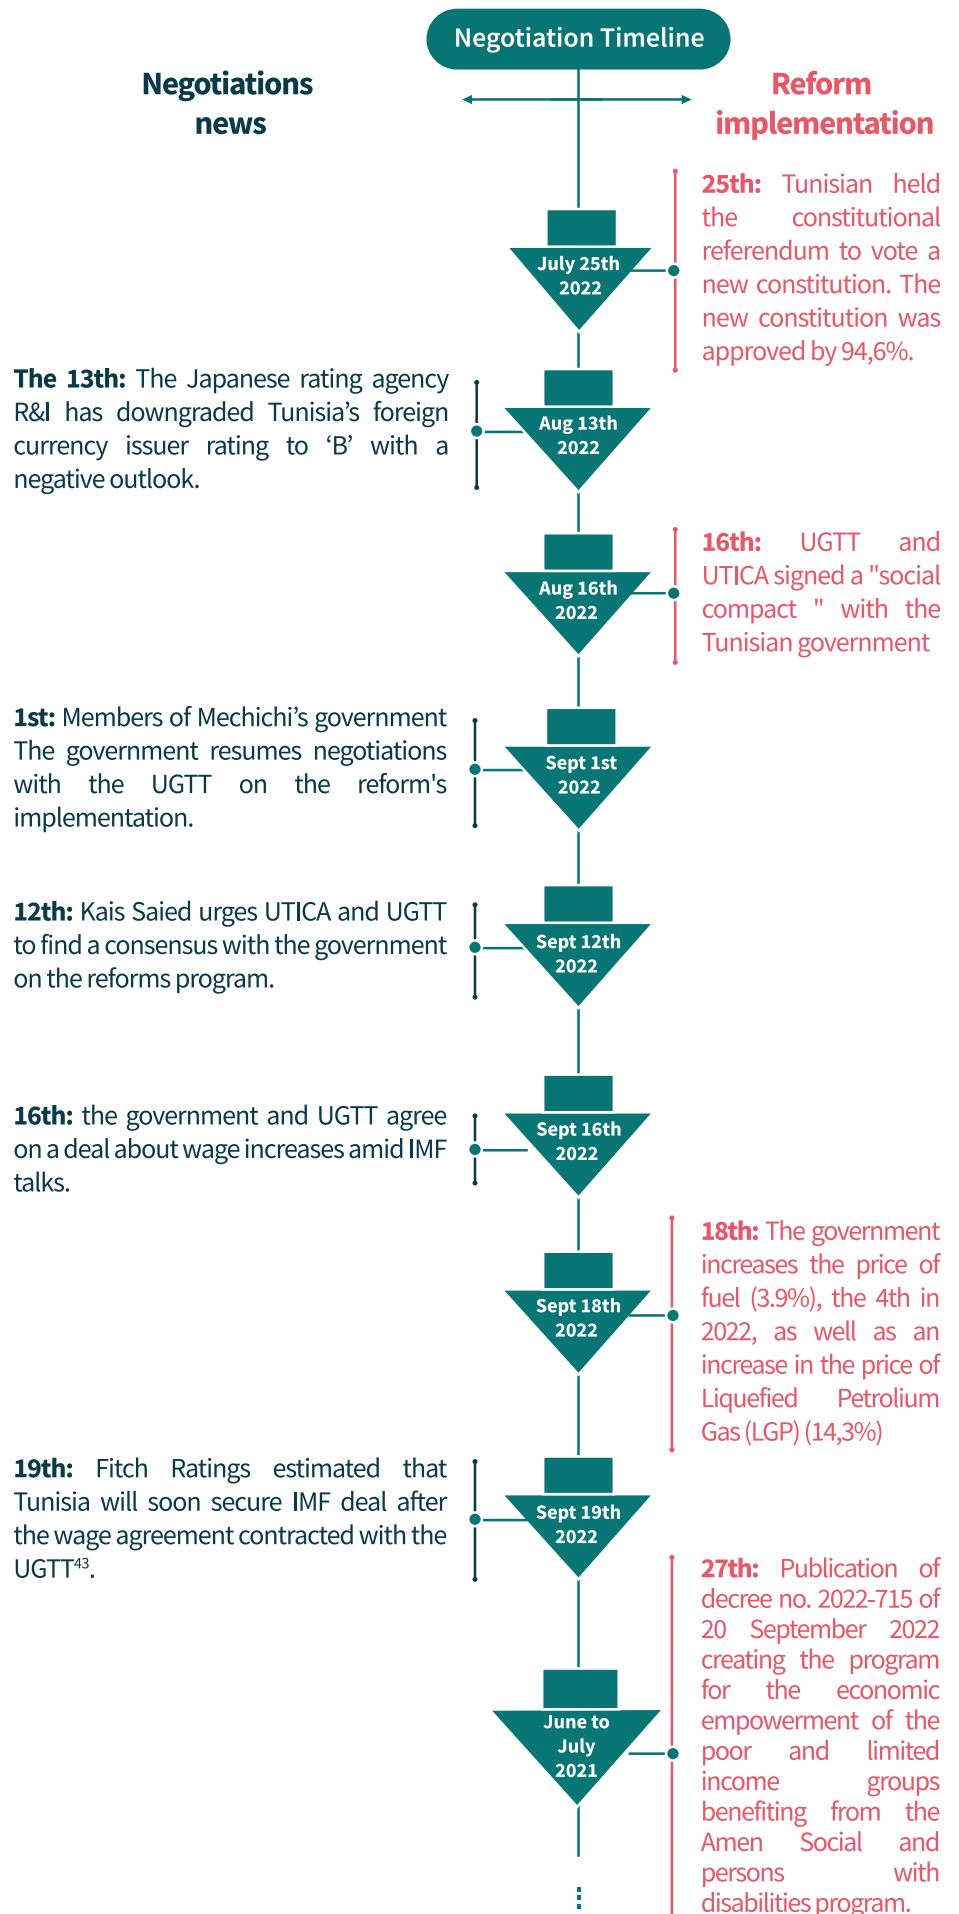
Negotiation Timeline

Negotiations news

Reform implementation

July 25th 2022

25th: Tunisian held the constitutional referendum to vote a new constitution. The new constitution was approved by 94,6%.

Aug 13th 2022

The 13th: The Japanese rating agency R&I has downgraded Tunisia's foreign currency issuer rating to 'B' with a negative outlook.

Aug 16th 2022

16th: UGTT and UTICA signed a "social compact " with the Tunisian government

Sept 1st 2022

1st: Members of Mechichi's government The government resumes negotiations with the UGTT on the reform's implementation.

Sept 12th 2022

12th: Kais Saied urges UTICA and UGTT to find a consensus with the government on the reforms program.

Sept 16th 2022

16th: the government and UGTT agree on a deal about wage increases amid IMF talks.

Sept 18th 2022

18th: The government increases the price of fuel (3.9%), the 4th in 2022, as well as an increase in the price of Liquefied Petrolium Gas (LGP) (14,3%)

Sept 19th 2022

19th: Fitch Ratings estimated that Tunisia will soon secure IMF deal after the wage agreement contracted with the UGTT$^{43}$.

June to July 2021

27th: Publication of decree no. 2022-715 of 20 September 2022 creating the program for the economic empowerment of the poor and limited income groups benefiting from the Amen Social and persons with disabilities program.